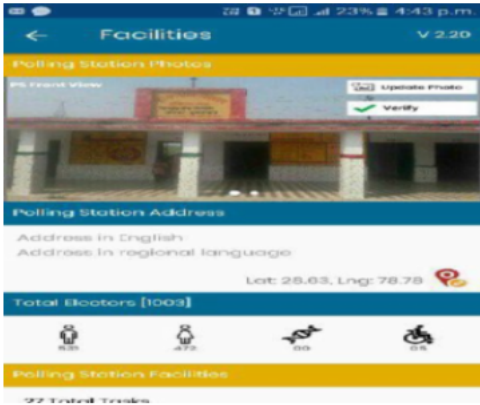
23% 4:43 p.m.

← Facilities V 2.20

Polling Station Photos

PS Front View

Update Photo

Verify

Polling Station Address

Address in English
Address in regional language

Lat: 28.63, Lng: 78.78

Total Electors [1003]

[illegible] 477 00 05

Polling Station Facilities

27 Total Tasks